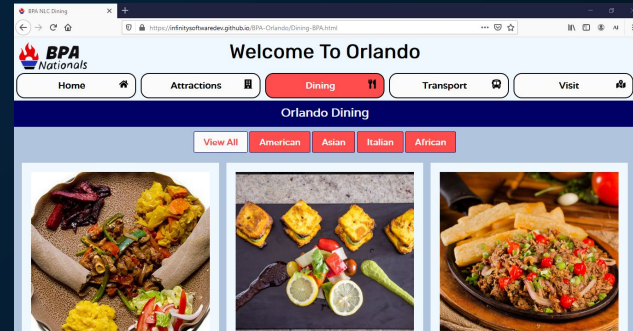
BPA NLC Dining

https://infinitysoftwaredev.github.io/BPA-Orlando/Dining-BPA.html

BPA Nationals

Welcome To Orlando

Home

Attractions

Dining

Transport

Visit

Orlando Dining

View All

American

Asian

Italian

African